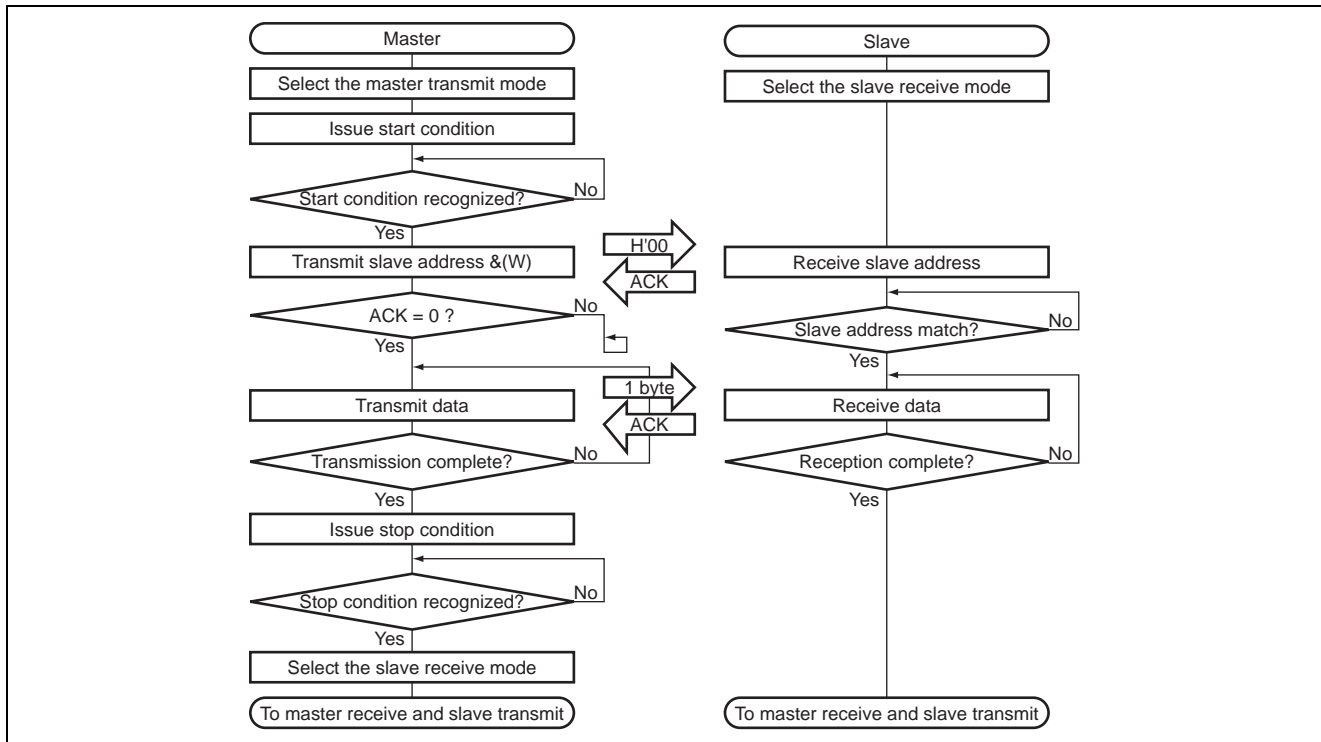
Master

Select the master transmit mode

Issue start condition

Start condition recognized?

No

Yes

Transmit slave address &(W)

ACK = 0 ?

No

Yes

Transmit data

Transmission complete?

No

Yes

Issue stop condition

Stop condition recognized?

No

Yes

Select the slave receive mode

To master receive and slave transmit

H'00

ACK

1 byte

ACK

Slave

Select the slave receive mode

Receive slave address

Slave address match?

No

Yes

Receive data

Reception complete?

No

Yes

To master receive and slave transmit